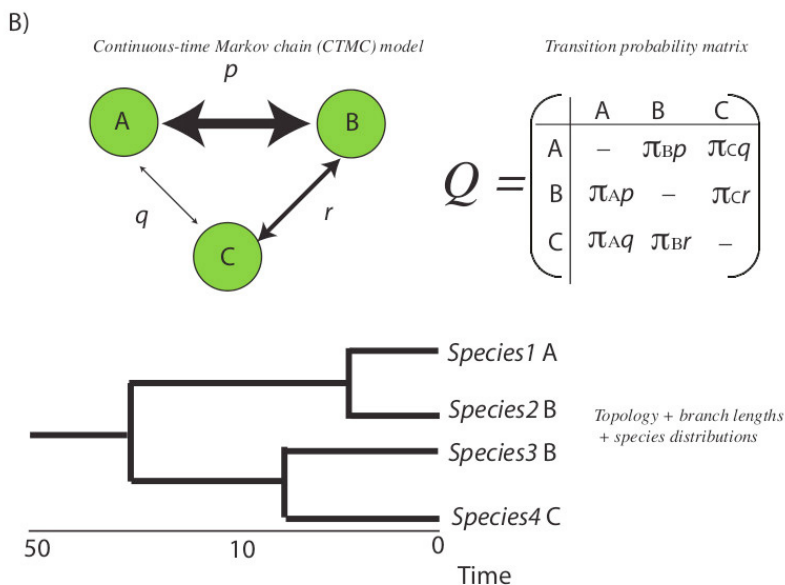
B)

Continuous-time Markov chain (CTMC) model

p

A

B

q

r

C

Transition probability matrix

$Q = \begin{pmatrix} & A & B & C \\ A & - & \pi_B p & \pi_C q \\ B & \pi_A p & - & \pi_C r \\ C & \pi_A q & \pi_B r & - \end{pmatrix}$

Species1 A

Species2 B

Species3 B

Species4 C

Topology + branch lengths + species distributions

50

10

0

Time